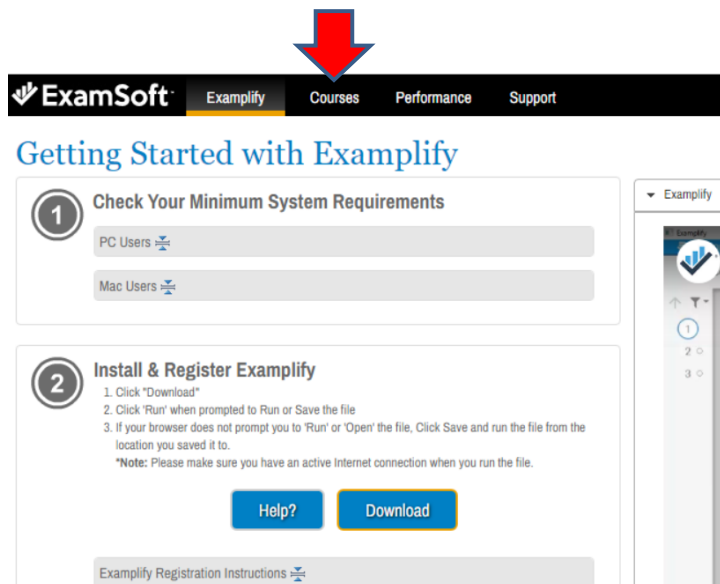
ExamSoft

Examplify Courses Performance Support

Getting Started with Examplify

1

Check Your Minimum System Requirements

PC Users

Mac Users

2

Install & Register Examplify

1. Click "Download"
2. Click 'Run' when prompted to Run or Save the file
3. If your browser does not prompt you to 'Run' or 'Open' the file, Click Save and run the file from the location you saved it to.

*Note: Please make sure you have an active Internet connection when you run the file.

Help?

Download

Examplify Registration Instructions

Examplify

1
2
3